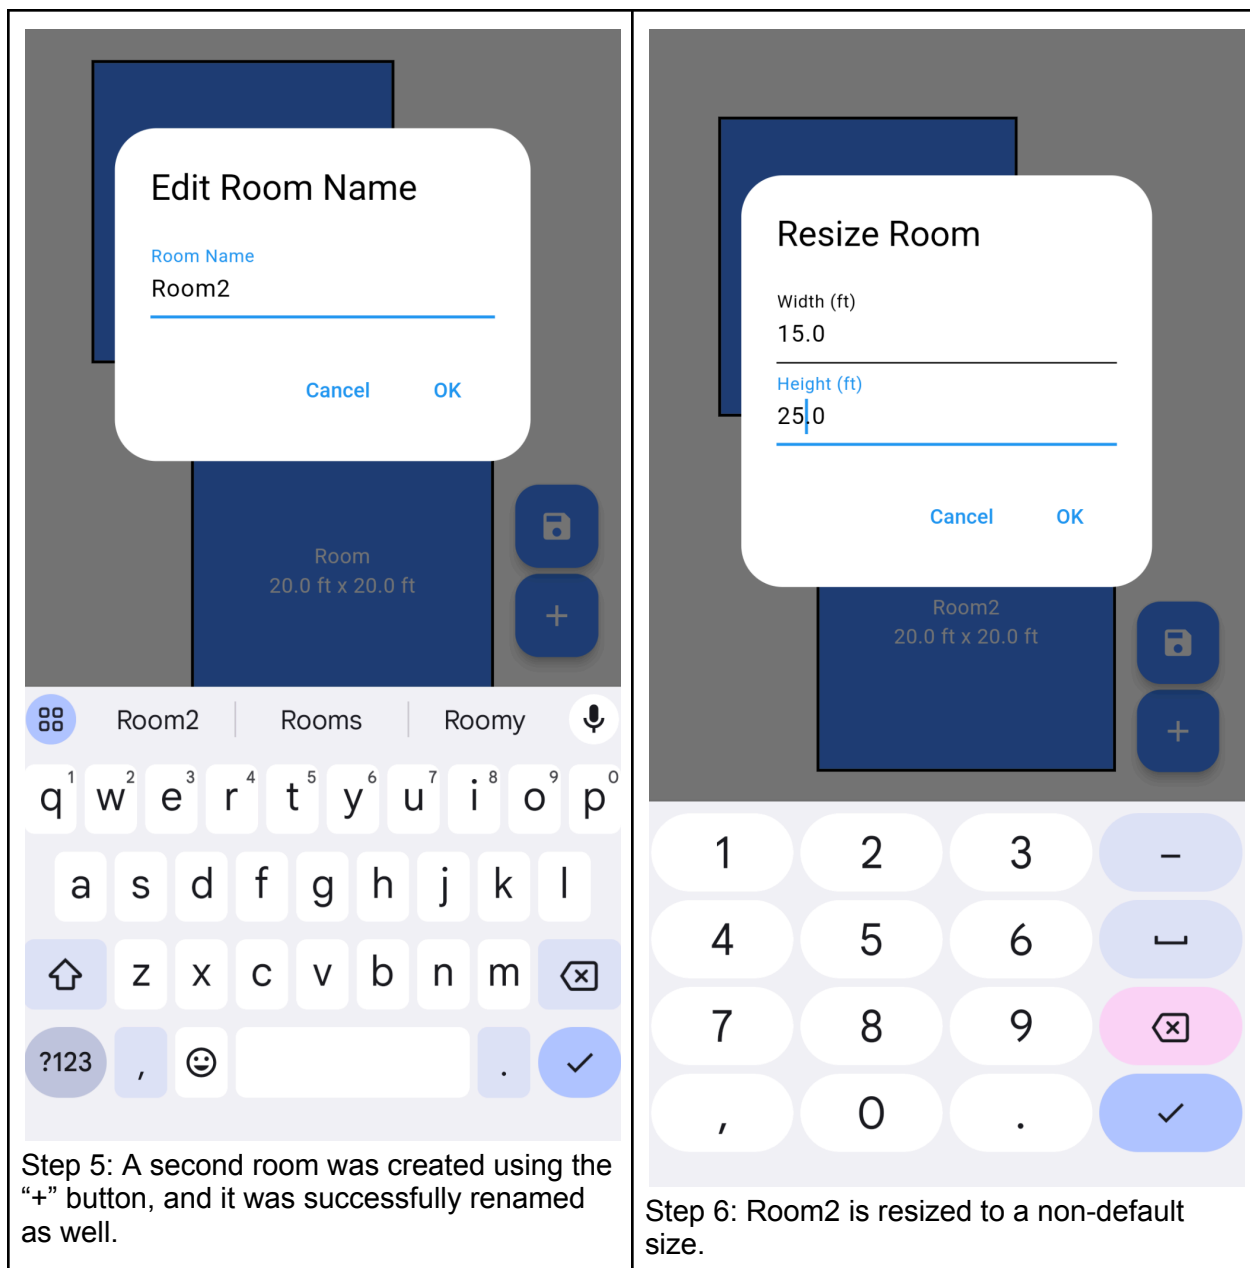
Edit Room Name

Room Name
Room2

Cancel OK

Room
20.0 ft x 20.0 ft

+

Room2 | Rooms | Roomy

q 1 w 2 e 3 r 4 t 5 y 6 u 7 i 8 o 9 p 0
a s d f g h j k l
z x c v b n m
?123 , .

Step 5: A second room was created using the “+” button, and it was successfully renamed as well.

Resize Room

Width (ft)
15.0

Height (ft)
25.0

Cancel OK

Room2
20.0 ft x 20.0 ft

+

1 2 3 –
4 5 6
7 8 9
, 0 .

Step 6: Room2 is resized to a non-default size.